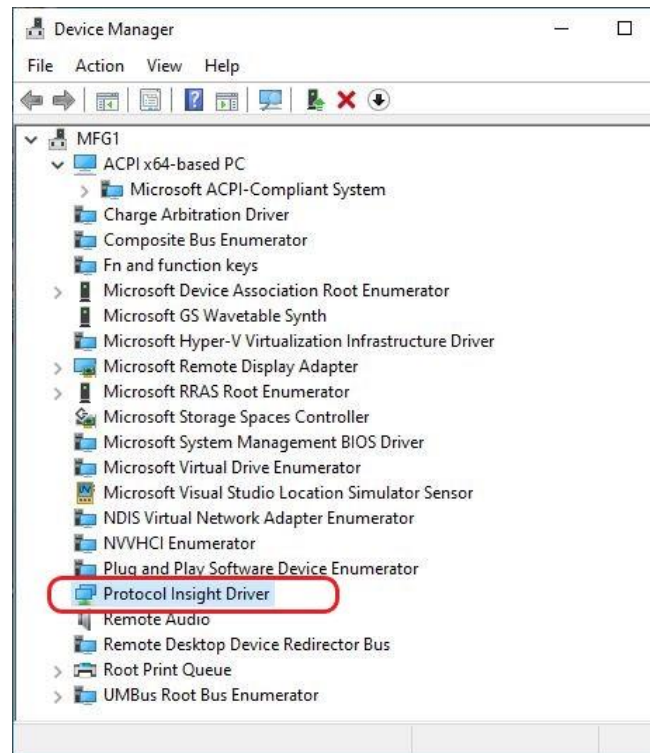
Device Manager

File Action View Help

MFG1
ACPI x64-based PC
Microsoft ACPI-Compliant System
Charge Arbitration Driver
Composite Bus Enumerator
Fn and function keys
Microsoft Device Association Root Enumerator
Microsoft GS Wavetable Synth
Microsoft Hyper-V Virtualization Infrastructure Driver
Microsoft Remote Display Adapter
Microsoft RRAS Root Enumerator
Microsoft Storage Spaces Controller
Microsoft System Management BIOS Driver
Microsoft Virtual Drive Enumerator
Microsoft Visual Studio Location Simulator Sensor
NDIS Virtual Network Adapter Enumerator
NVVHCI Enumerator
Plug and Play Software Device Enumerator
Protocol Insight Driver
Remote Audio
Remote Desktop Device Redirector Bus
Root Print Queue
UMBus Root Bus Enumerator